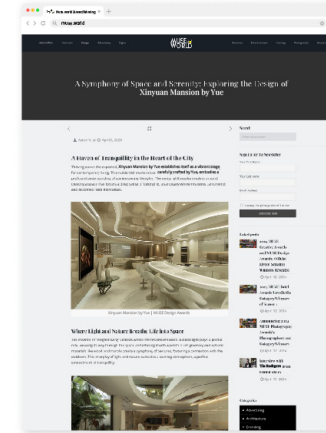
A Symphony of Space and Serenity: Exploring the Design of Xinyuan Mansion by Yue

A Haven of Tranquility in the Heart of the City

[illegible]

Xinyuan Mansion by Yue | WUZE Design Awards

Where Light and Nature Breathe Life into Space

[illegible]

Search

Subscribe to our Newsletter

Subscribe

Latest posts

Categories